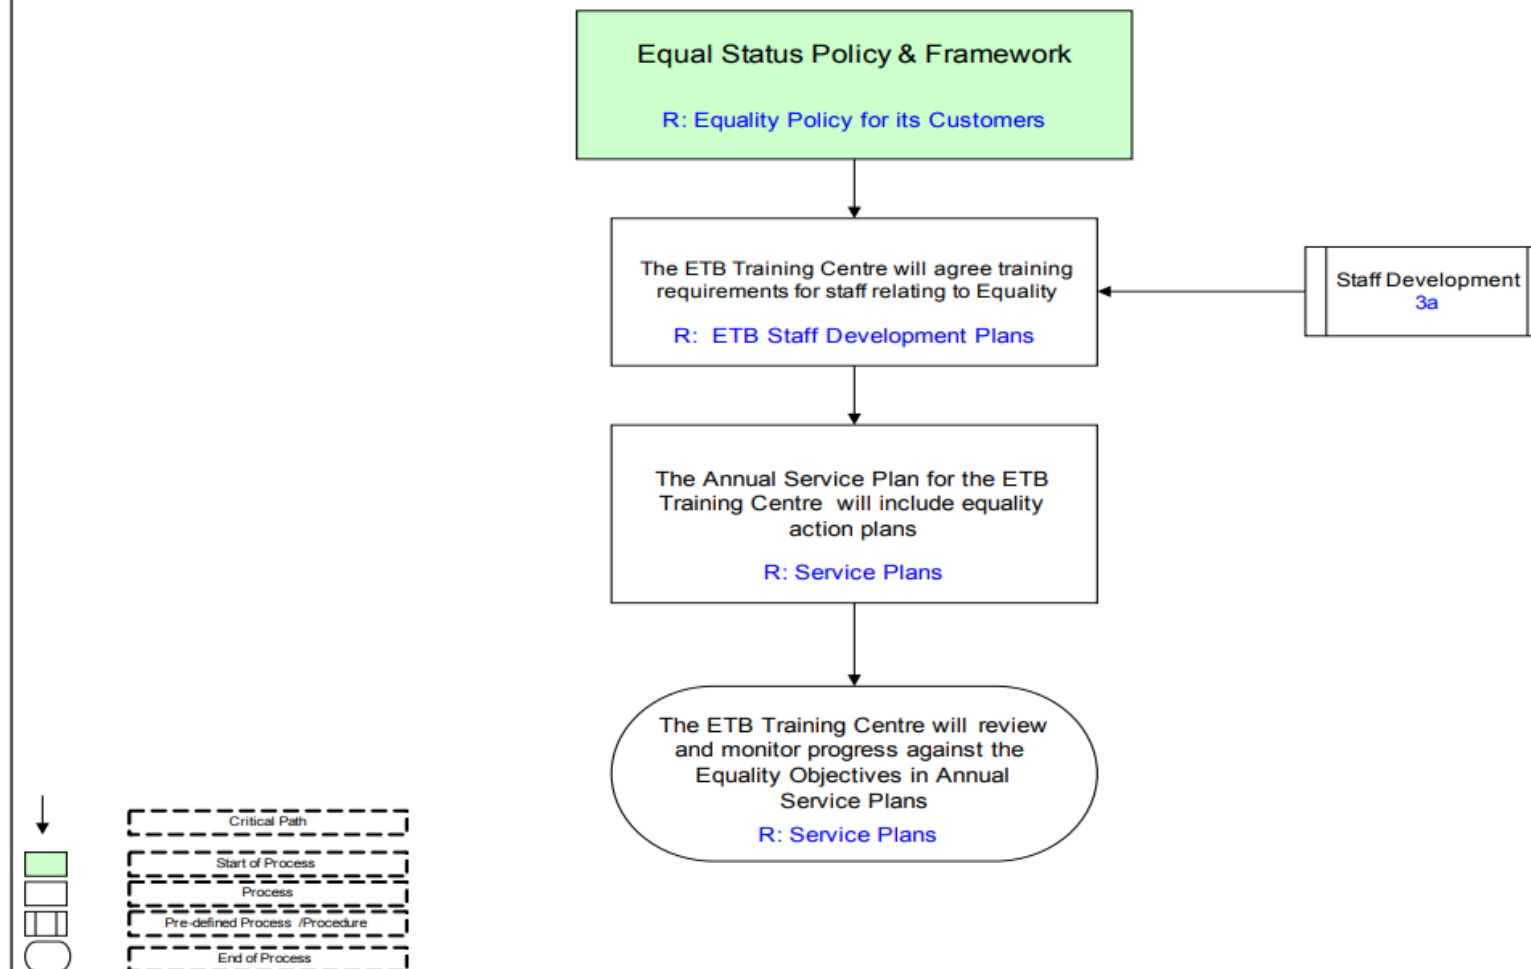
Equal Status Policy & Framework

R: Equality Policy for its Customers

The ETB Training Centre will agree training requirements for staff relating to Equality

R: ETB Staff Development Plans

Staff Development
3a

The Annual Service Plan for the ETB Training Centre will include equality action plans

R: Service Plans

The ETB Training Centre will review and monitor progress against the Equality Objectives in Annual Service Plans

R: Service Plans

Critical Path

Start of Process

Process

Pre-defined Process /Procedure

End of Process